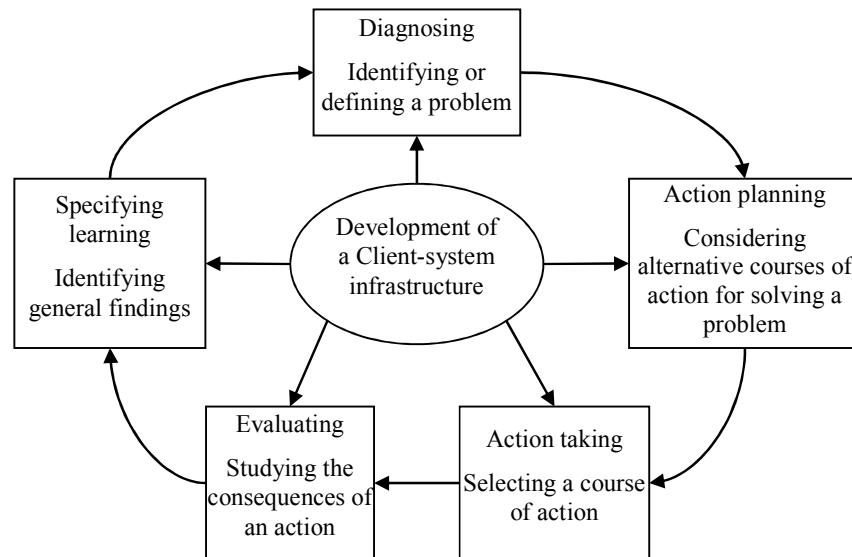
Diagnosing

Identifying or defining a problem

Action planning

Considering alternative courses of action for solving a problem

Development of a Client-system infrastructure

Specifying learning

Identifying general findings

Action taking

Selecting a course of action

Evaluating

Studying the consequences of an action